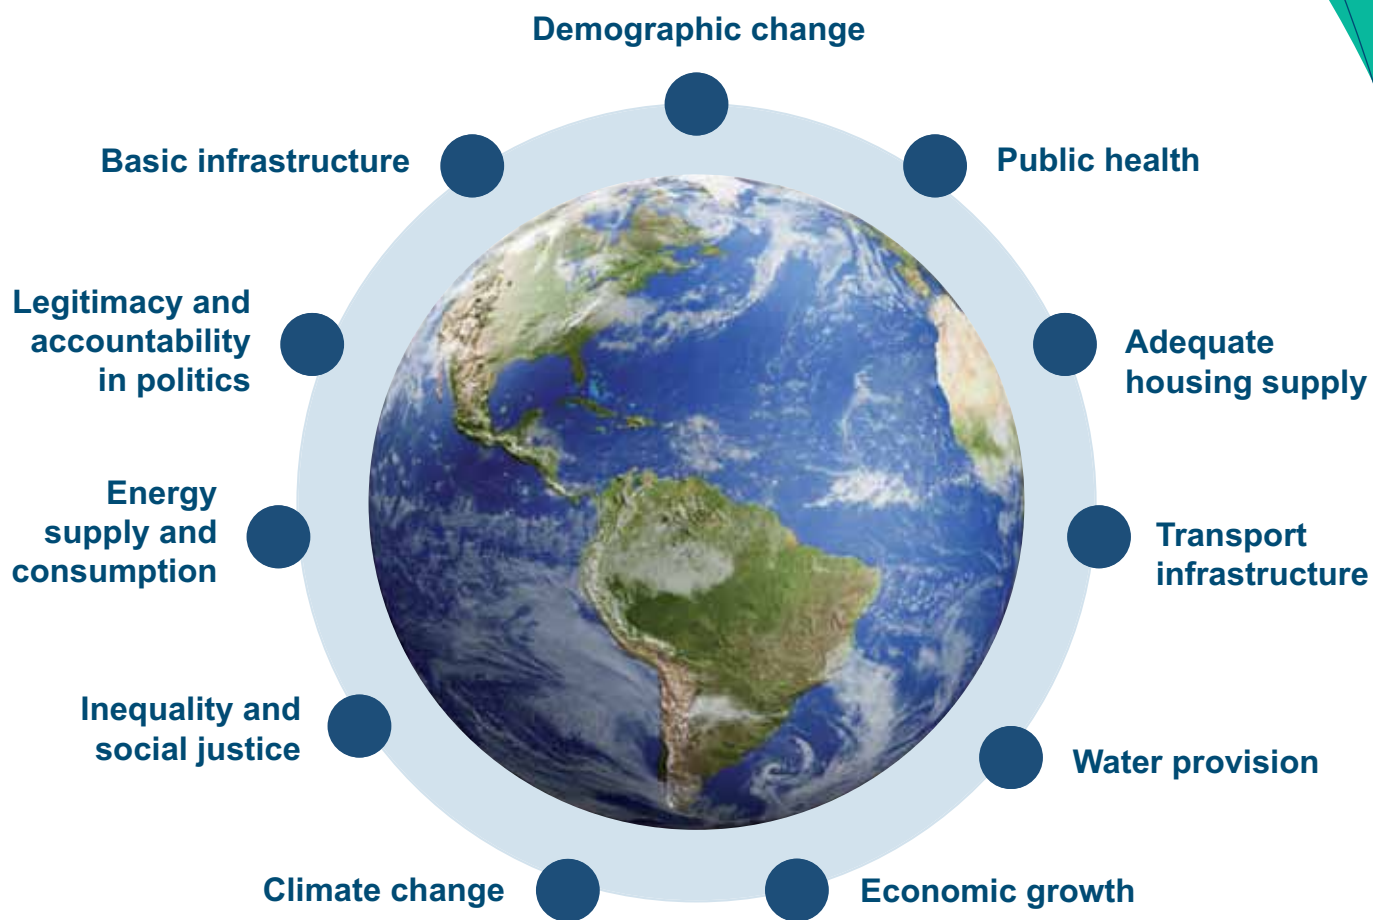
Demographic change

Public health

Adequate housing supply

Transport infrastructure

Water provision

Economic growth

Climate change

Inequality and social justice

Energy supply and consumption

Legitimacy and accountability in politics

Basic infrastructure